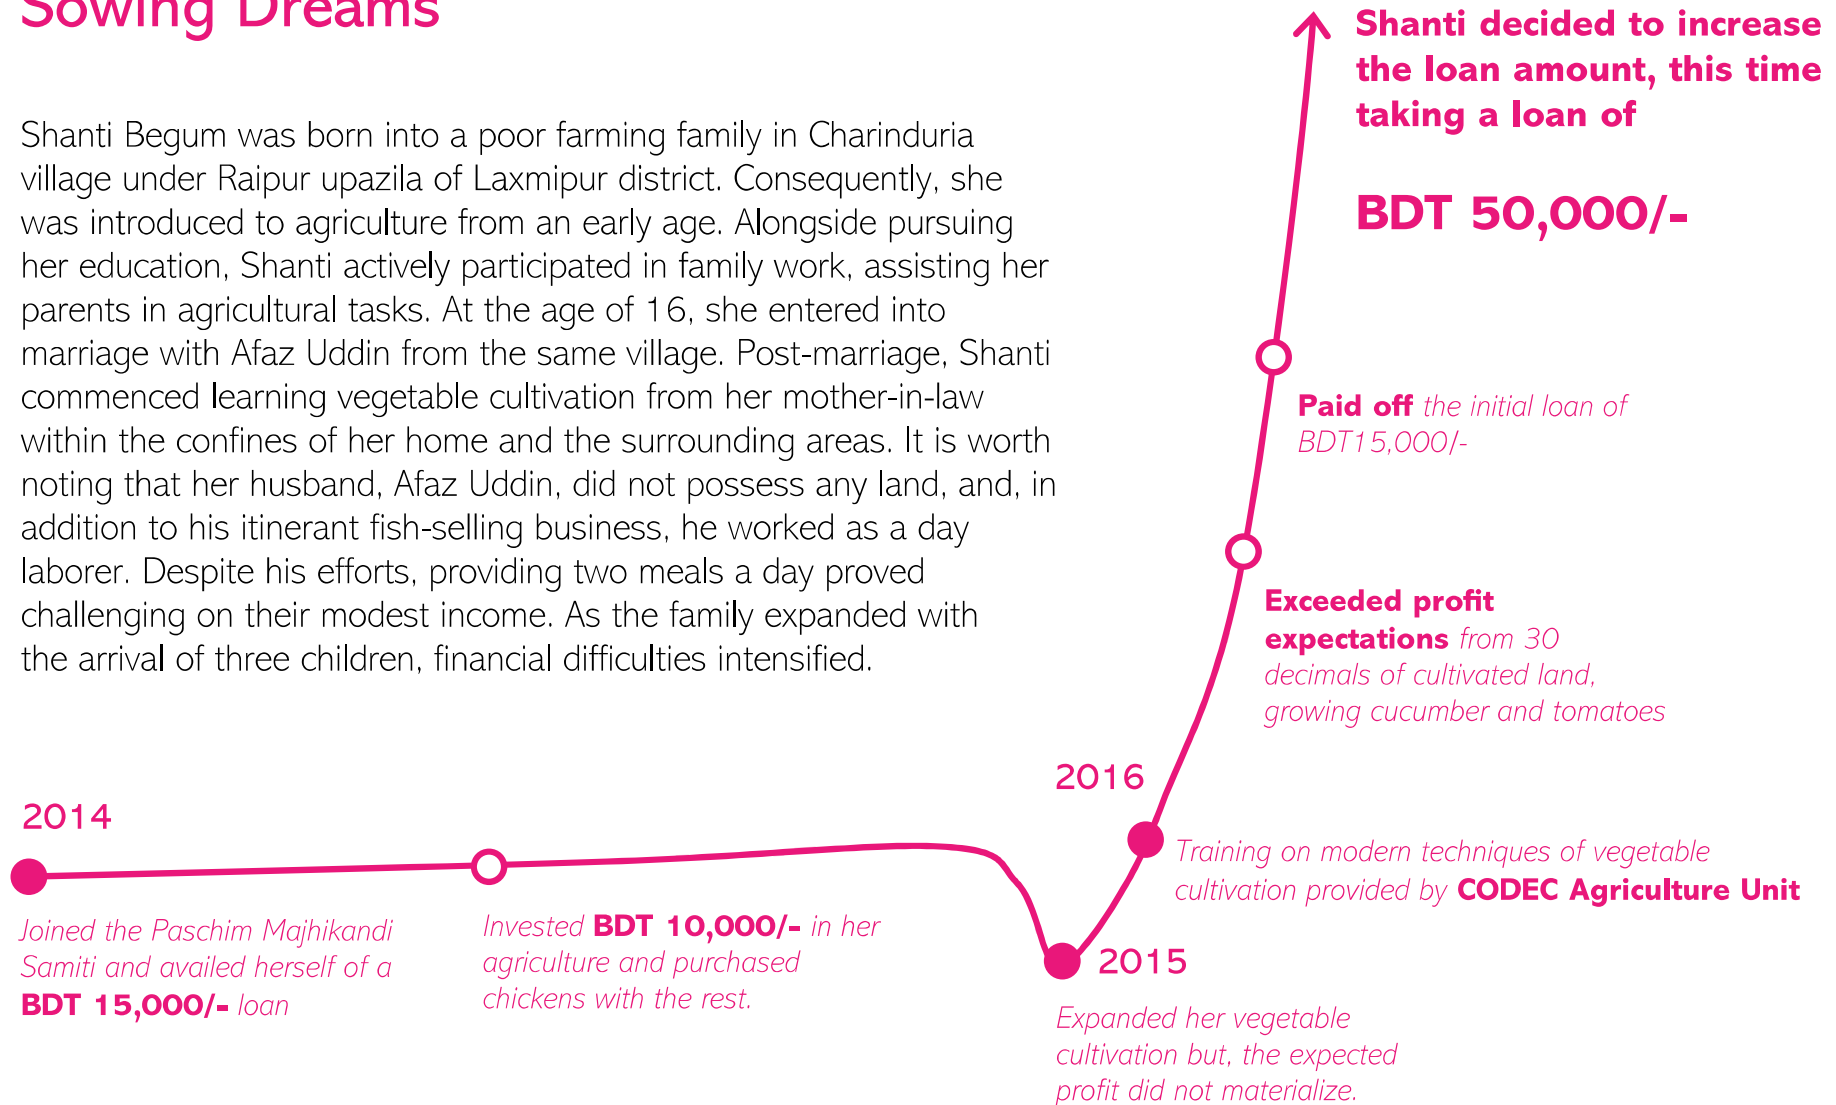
Sowing Dreams

Shanti Begum was born into a poor farming family in Charinduria village under Raipur upazila of Laxmipur district. Consequently, she was introduced to agriculture from an early age. Alongside pursuing her education, Shanti actively participated in family work, assisting her parents in agricultural tasks. At the age of 16, she entered into marriage with Afaz Uddin from the same village. Post-marriage, Shanti commenced learning vegetable cultivation from her mother-in-law within the confines of her home and the surrounding areas. It is worth noting that her husband, Afaz Uddin, did not possess any land, and, in addition to his itinerant fish-selling business, he worked as a day laborer. Despite his efforts, providing two meals a day proved challenging on their modest income. As the family expanded with the arrival of three children, financial difficulties intensified.

Shanti decided to increase the loan amount, this time taking a loan of

BDT 50,000/-

Paid off the initial loan of BDT15,000/-

Exceeded profit expectations from 30 decimals of cultivated land, growing cucumber and tomatoes

2016

Training on modern techniques of vegetable cultivation provided by CODEC Agriculture Unit

2014

Joined the Paschim Majhikandi Samiti and availed herself of a BDT 15,000/- loan

Invested BDT 10,000/- in her agriculture and purchased chickens with the rest.

2015

Expanded her vegetable cultivation but, the expected profit did not materialize.